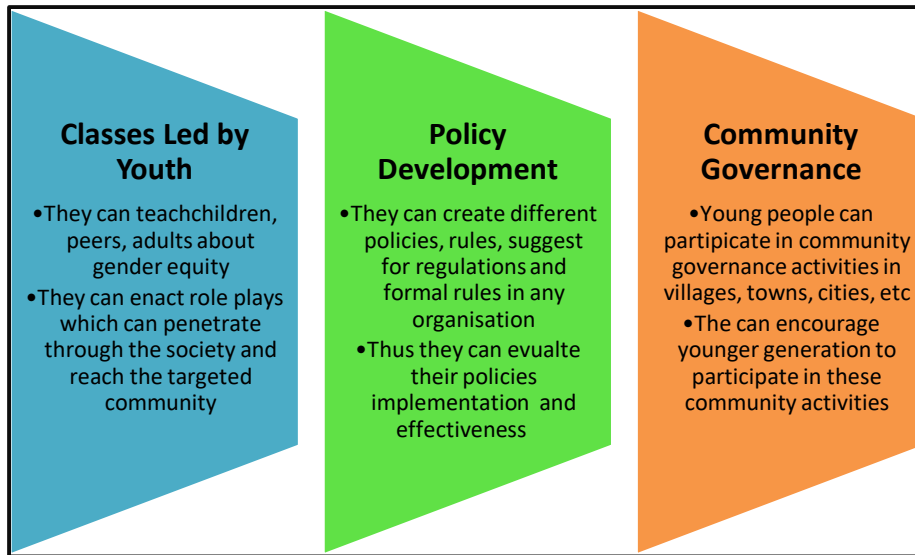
Classes Led by Youth

•They can teachchildren, peers, adults about gender equity

•They can enact role plays which can penetrate through the society and reach the targeted community

Policy Development

•They can create different policies, rules, suggest for regulations and formal rules in any organisation

•Thus they can evualte their policies implementation and effectiveness

Community Governance

•Young people can participate in community governance activities in villages, towns, cities, etc

•The can encourage younger generation to participate in these community activities